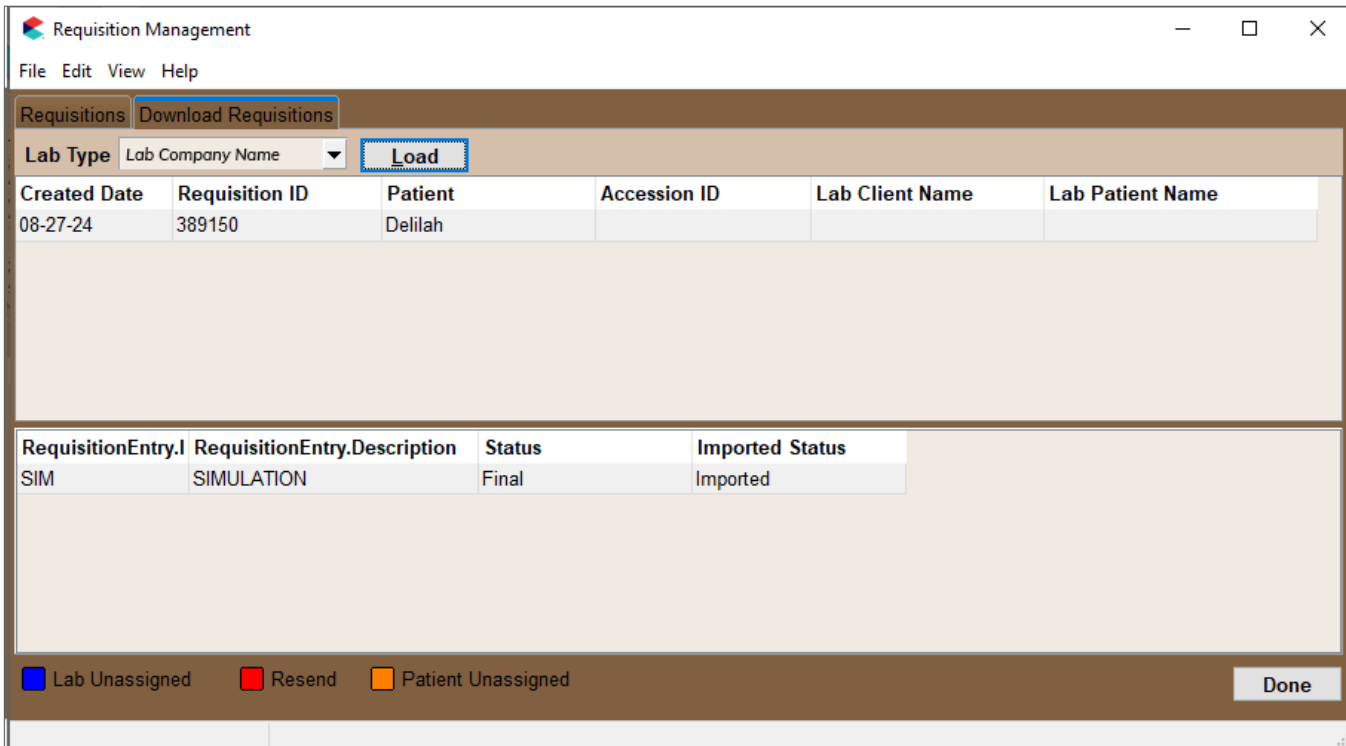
Requisition Management

File Edit View Help

Requisitions | Download Requisitions

Lab Type Lab Company Name Load

| Created Date | Requisition ID | Patient | Accession ID | Lab Client Name | Lab Patient Name |
|---|---|---|---|---|---|
| 08-27-24 | 389150 | Delilah | | | |

| RequisitionEntry.I | RequisitionEntry.Description | Status | Imported Status |
|---|---|---|---|
| SIM | SIMULATION | Final | Imported |

Lab Unassigned Resend Patient Unassigned

Done